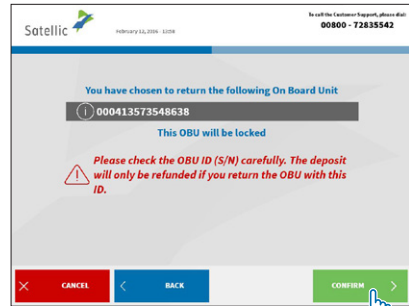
Satellic

February 12, 2016 - 12:08

To call the Customer Support, please dial:
00800 - 72835542

You have chosen to return the following On Board Unit

000413573548638

This OBU will be locked

Please check the OBU ID (S/N) carefully. The deposit will only be refunded if you return the OBU with this ID.

CANCEL

BACK

CONFIRM